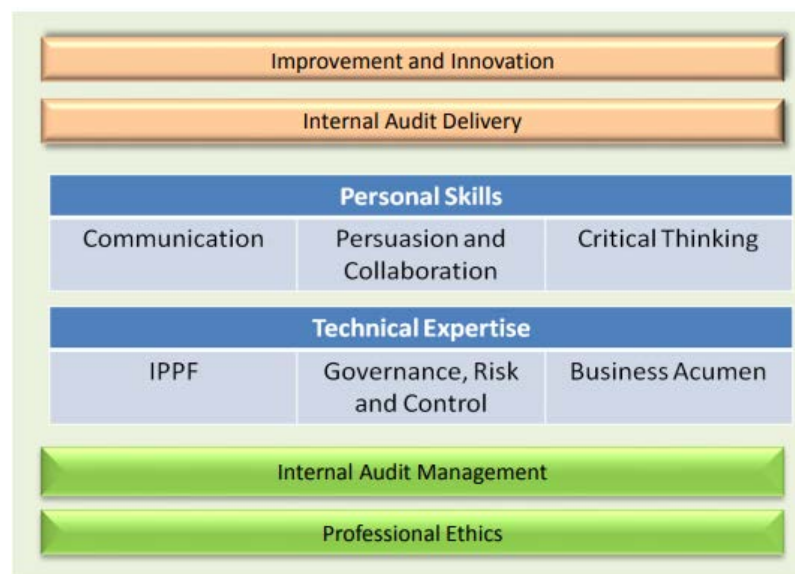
Improvement and Innovation

Internal Audit Delivery

| Personal Skills | | |
|---|---|---|
| Communication | Persuasion and Collaboration | Critical Thinking |

| Technical Expertise | | |
|---|---|---|
| IPPF | Governance, Risk and Control | Business Acumen |

Internal Audit Management

Professional Ethics